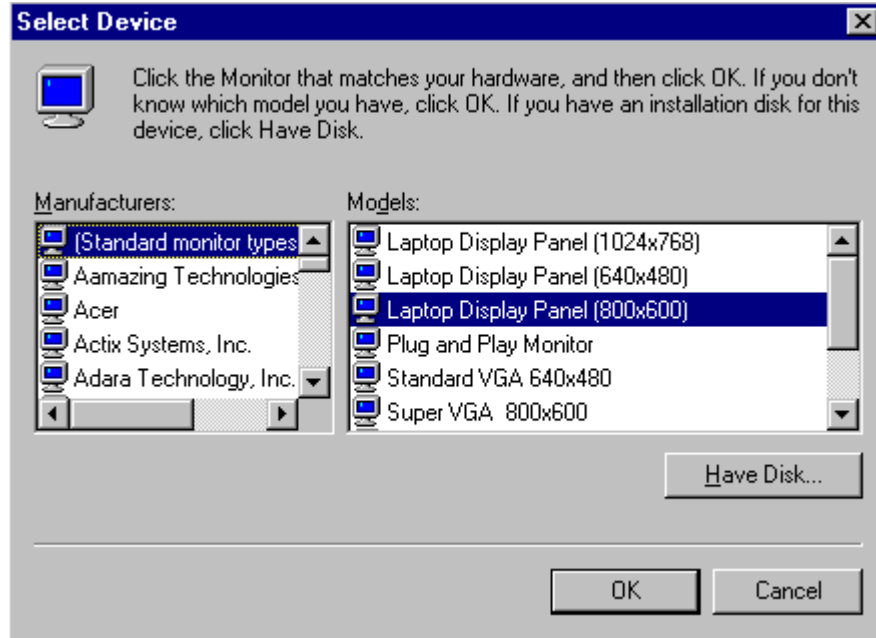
Select Device

Click the Monitor that matches your hardware, and then click OK. If you don't know which model you have, click OK. If you have an installation disk for this device, click Have Disk.

Manufacturers:

(Standard monitor types
Aamazing Technologies
Acer
Actix Systems, Inc.
Adara Technology, Inc.

Models:

Laptop Display Panel (1024x768)
Laptop Display Panel (640x480)
Laptop Display Panel (800x600)
Plug and Play Monitor
Standard VGA 640x480
Super VGA 800x600

Have Disk...

OK
Cancel